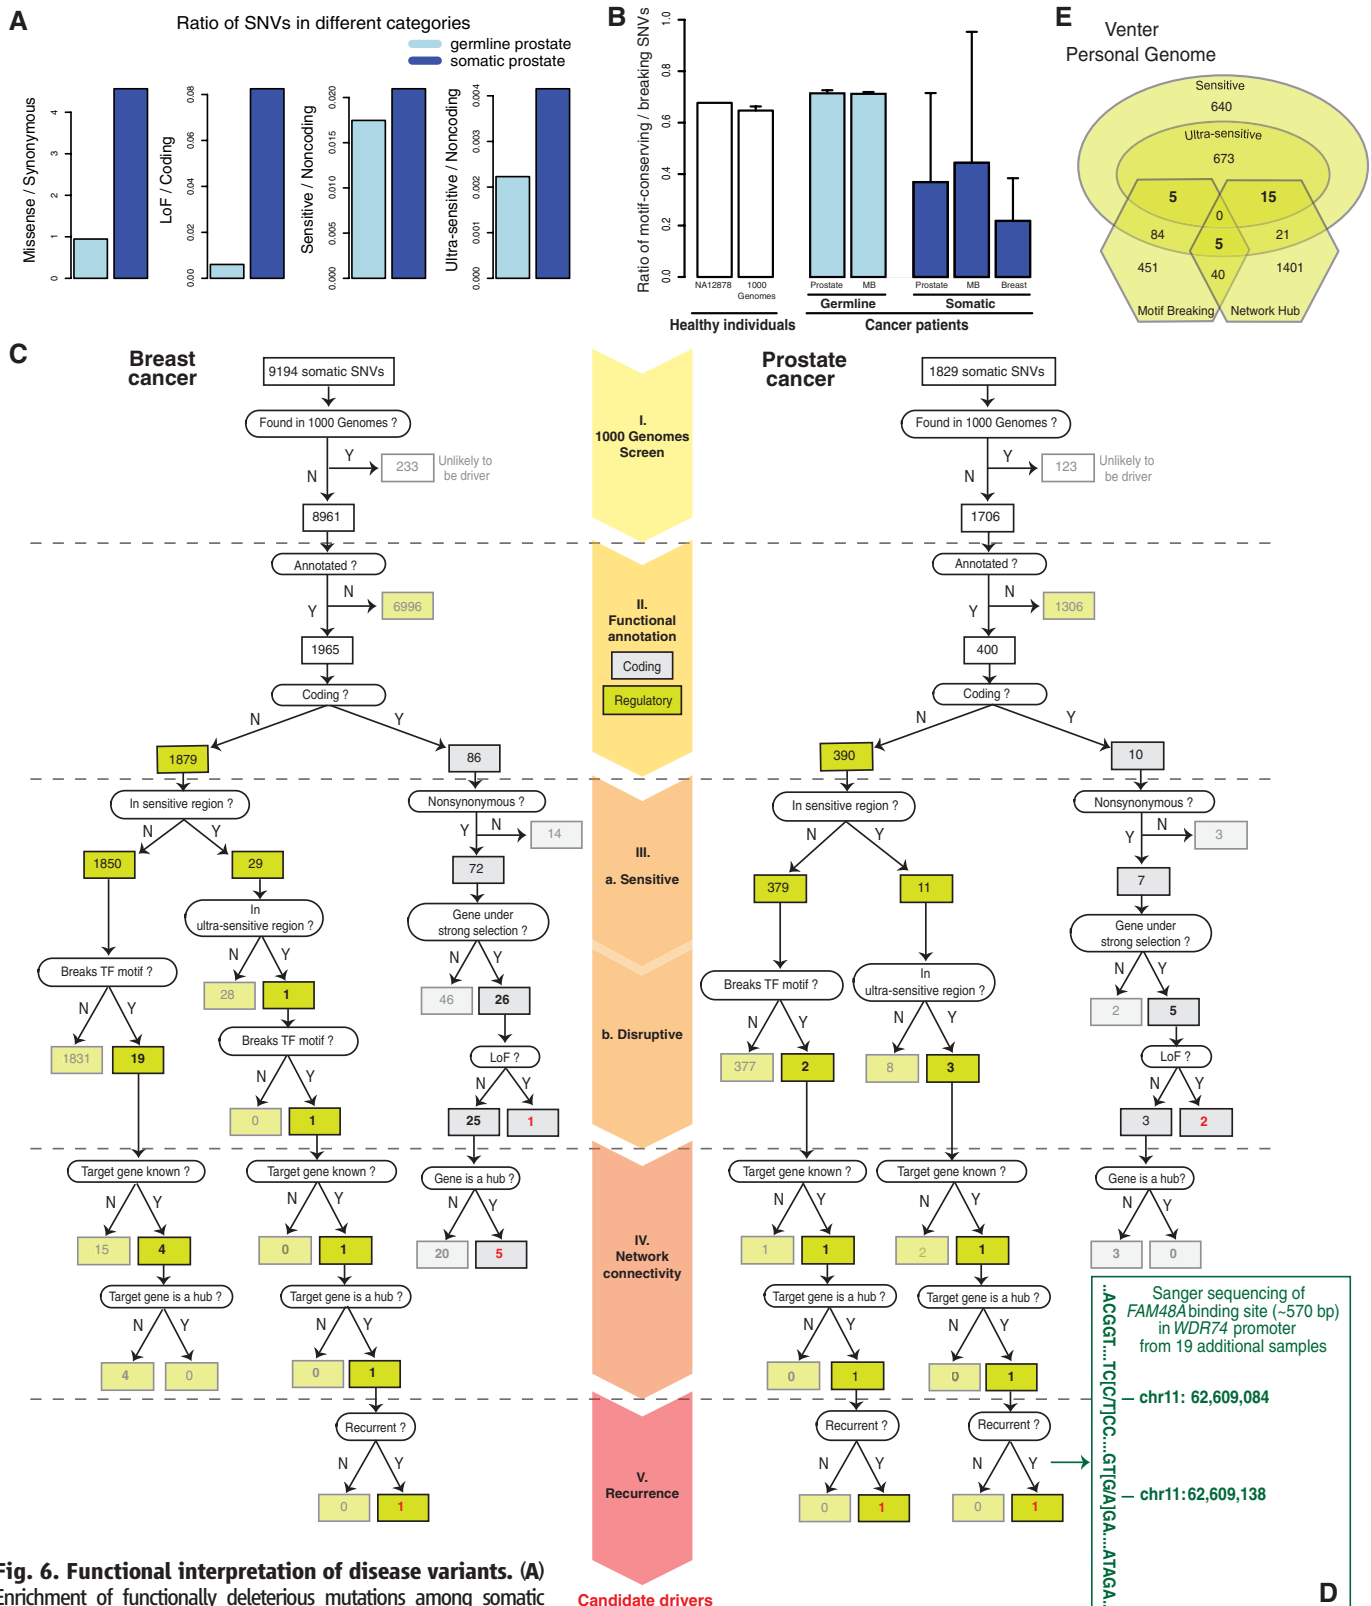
A

Ratio of SNVs in different categories

germline prostate
somatic prostate

Missense / Synonymous
0 1 2 3 4

LoF / Coding
0.00 0.02 0.04 0.06 0.08

Sensitive / Noncoding
0.000 0.005 0.010 0.015 0.020

Ultra-sensitive / Noncoding
0.000 0.001 0.002 0.003 0.004

B

Ratio of motif-conserving / breaking SNVs
0.0 0.2 0.4 0.6 0.8 1.0

NA12878 1000 Genomes Prostate MB Prostate MB Breast

Germline Somatic

Healthy individuals Cancer patients

E

Venter Personal Genome

Sensitive 640
Ultra-sensitive 673
5 15 0 5 84 21 451 40 1401
Motif Breaking Network Hub

C

Breast cancer

9194 somatic SNVs
Found in 1000 Genomes ?
Y 233 Unlikely to be driver
N 8961
Annotated ?
N 6996
Y 1965
Coding ?
N 1879 Y 86
In sensitive region ?
N 1850 Y 29
In ultra-sensitive region ?
N 28 Y 1
Breaks TF motif ?
N 1831 Y 19
Breaks TF motif ?
N 0 Y 1
Nonsynonymous ?
Y 72 N 14
Gene under strong selection ?
N 46 Y 26
LoF ?
N 25 Y 1
Target gene known ?
N 15 Y 4
Target gene known ?
N 0 Y 1
Gene is a hub ?
N 20 Y 5
Target gene is a hub ?
N 4 Y 0
Target gene is a hub ?
N 0 Y 1
Recurrent ?
N 0 Y 1

I. 1000 Genomes Screen
II. Functional annotation
Coding
Regulatory
III.
a. Sensitive
b. Disruptive
IV. Network connectivity
V. Recurrence
Candidate drivers

Prostate cancer

1829 somatic SNVs
Found in 1000 Genomes ?
Y 123 Unlikely to be driver
N 1706
Annotated ?
N 1306
Y 400
Coding ?
N 390 Y 10
In sensitive region ?
N 379 Y 11
Breaks TF motif ?
N 377 Y 2
In ultra-sensitive region ?
N 8 Y 3
Nonsynonymous ?
Y 7 N 3
Gene under strong selection ?
N 2 Y 5
LoF ?
N 3 Y 2
Target gene known ?
N 1 Y 1
Target gene known ?
N 2 Y 1
Gene is a hub?
N 3 Y 0
Target gene is a hub ?
N 0 Y 1
Target gene is a hub ?
N 0 Y 1
Recurrent ?
N 0 Y 1
Recurrent ?
N 0 Y 1

Sanger sequencing of FAM48A binding site (~570 bp) in WDR74 promoter from 19 additional samples
...ACGGT...TC[C/T]CC...GT[G/A]GA...ATAGA...
chr11: 62,609,084
chr11:62,609,138

D

Fig. 6. Functional interpretation of disease variants. (A) Enrichment of functionally deleterious mutations among somatic